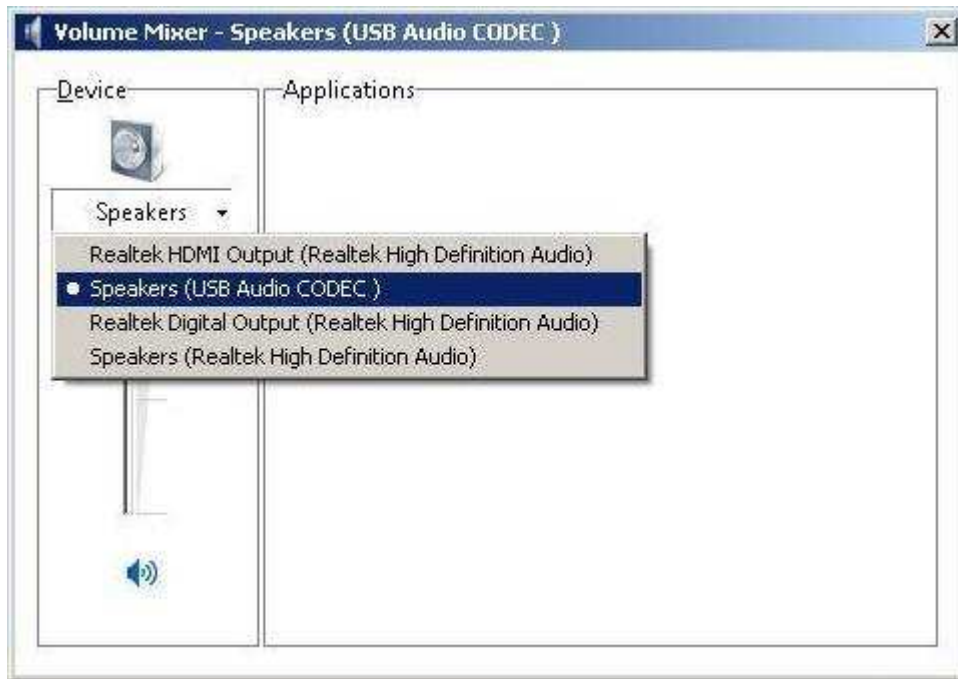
Volume Mixer - Speakers (USB Audio CODEC )

Device

Applications

Speakers

Realtek HDMI Output (Realtek High Definition Audio)
Speakers (USB Audio CODEC )
Realtek Digital Output (Realtek High Definition Audio)
Speakers (Realtek High Definition Audio)